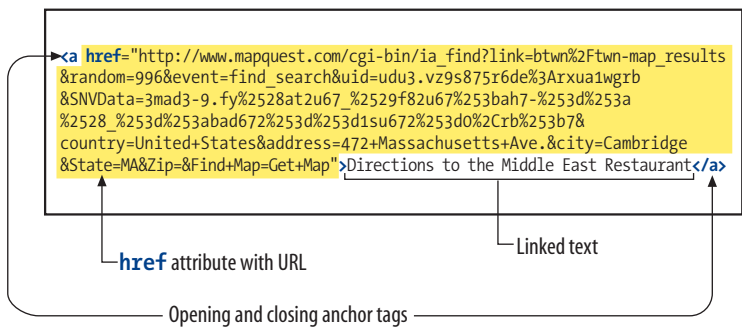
<a href="http://www.mapquest.com/cgi-bin/ia_find?link=btwn%2Ftwn-map_results &random=996&event=find_search&uid=udu3.vz9s875r6de%3Arxua1wgrb &SNVData=3mad3-9.fy%2528at2u67_%2529f82u67%253bah7-%253d%253a %2528_%253d%253abad672%253d%253d1su672%253d0%2Crb%253b7& country=United+States&address=472+Massachusetts+Ave.&city=Cambridge &State=MA&Zip=&Find+Map=Get+Map">Directions to the Middle East Restaurant</a>

Linked text

href attribute with URL

Opening and closing anchor tags